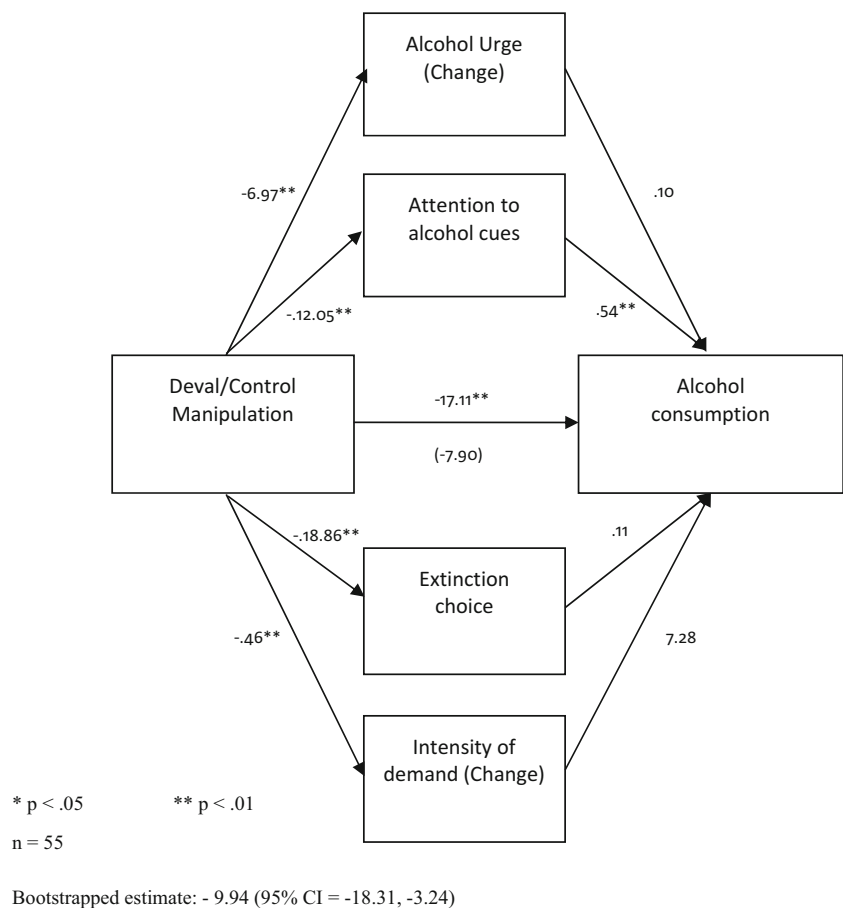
Alcohol Urge (Change)

-6.97**

.10

Attention to alcohol cues

-.12.05**

.54**

Deval/Control Manipulation

-17.11**

(-7.90)

Alcohol consumption

-.18.86**

.11

Extinction choice

-.46**

7.28

Intensity of demand (Change)

* p < .05 ** p < .01

n = 55

Bootstrapped estimate: - 9.94 (95% CI = -18.31, -3.24)